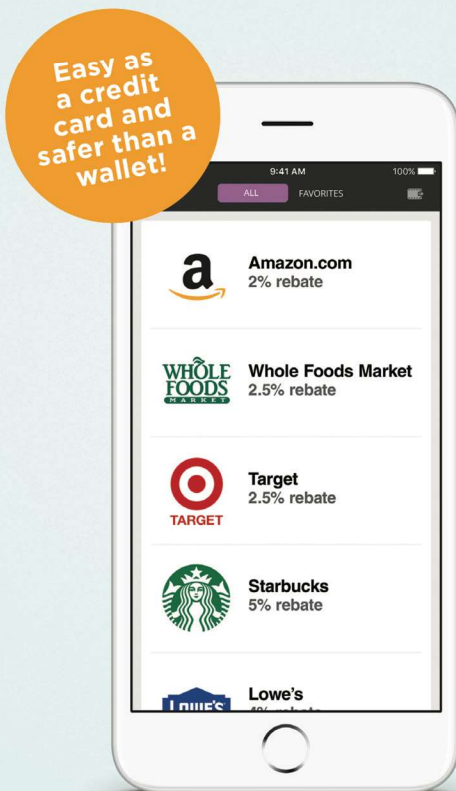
Easy as a credit card and safer than a wallet!

9:41 AM
100%

ALL
FAVORITES

a

Amazon.com
2% rebate

WHOLE FOODS MARKET

Whole Foods Market
2.5% rebate

TARGET

Target
2.5% rebate

Starbucks
5% rebate

LOWE'S

Lowe's
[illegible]